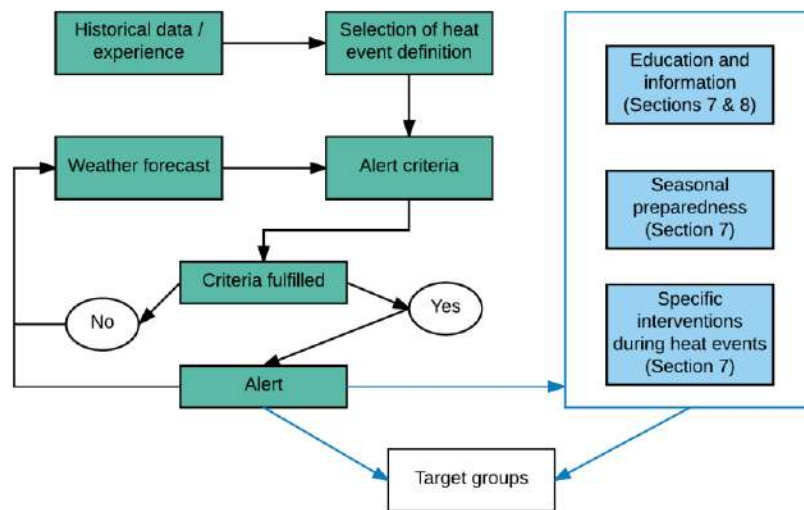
Historical data / experience

Selection of heat event definition

Weather forecast

Alert criteria

Criteria fulfilled

No

Yes

Alert

Target groups

Education and information (Sections 7 & 8)

Seasonal preparedness (Section 7)

Specific interventions during heat events (Section 7)